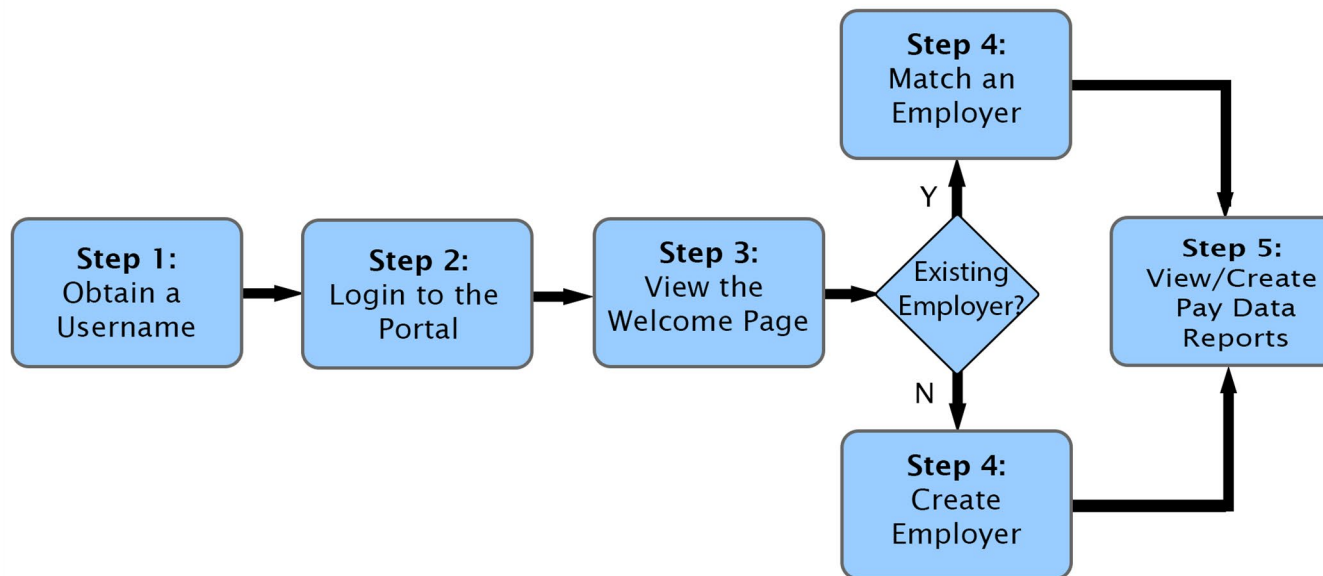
Step 1:
Obtain a Username

Step 2:
Login to the Portal

Step 3:
View the Welcome Page

Existing Employer?

Y

Step 4:
Match an Employer

N

Step 4:
Create Employer

Step 5:
View/Create Pay Data Reports